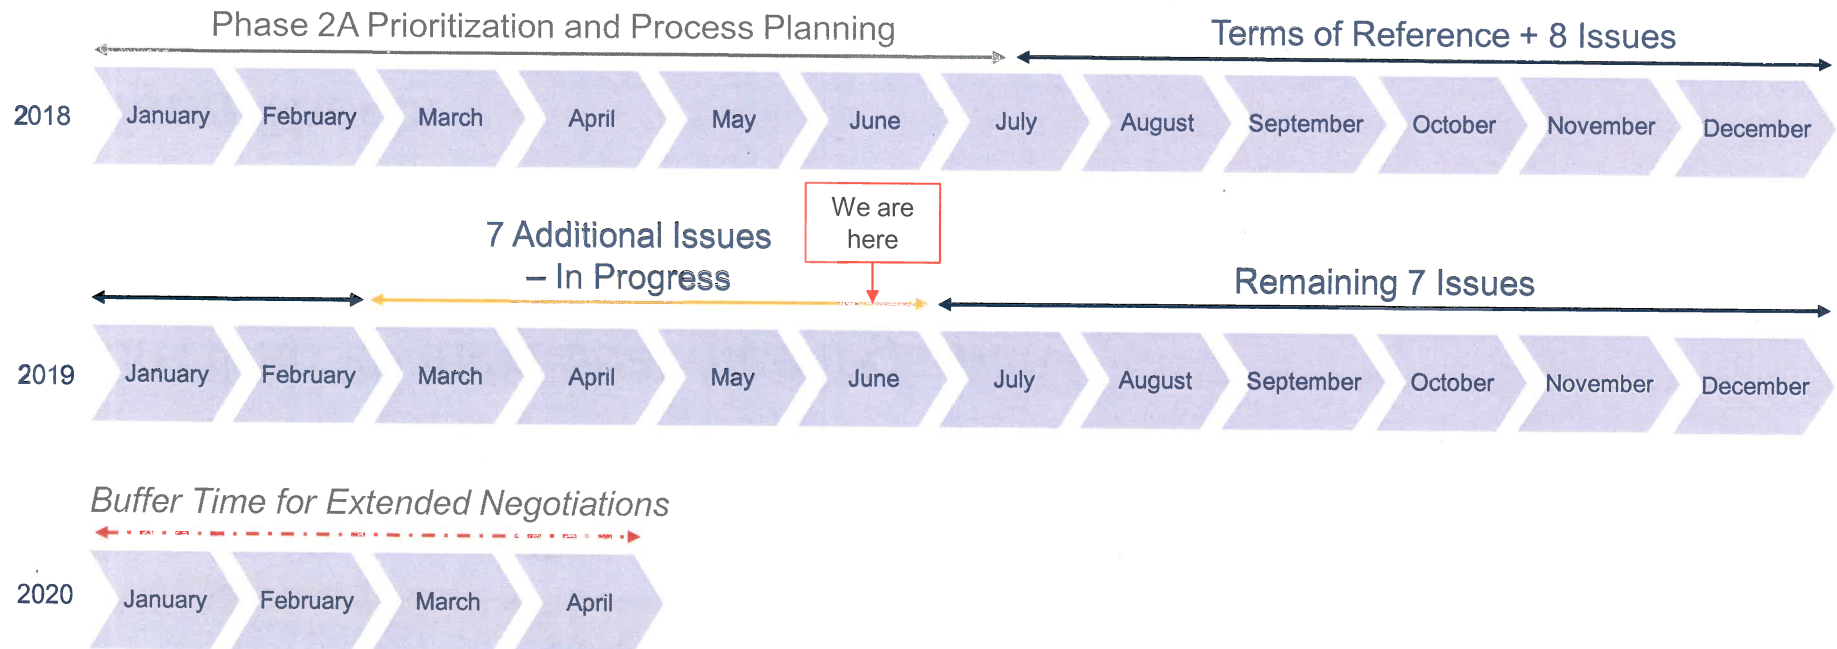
Phase 2A Prioritization and Process Planning

Terms of Reference + 8 Issues

2018

January February March April May June July August September October November December

7 Additional Issues – In Progress

We are here

Remaining 7 Issues

2019

January February March April May June July August September October November December

Buffer Time for Extended Negotiations

2020

January February March April